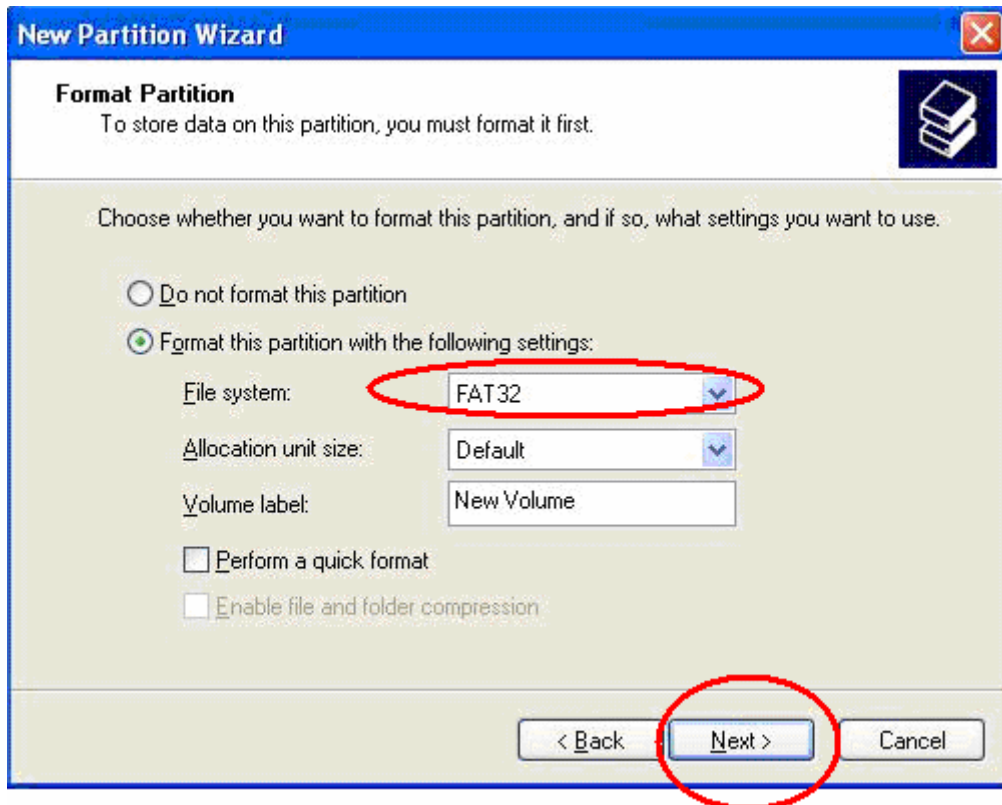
New Partition Wizard

Format Partition
To store data on this partition, you must format it first.

Choose whether you want to format this partition, and if so, what settings you want to use.

Do not format this partition

Format this partition with the following settings:

File system: FAT32

Allocation unit size: Default

Volume label: New Volume

Perform a quick format

Enable file and folder compression

< Back | Next > | Cancel